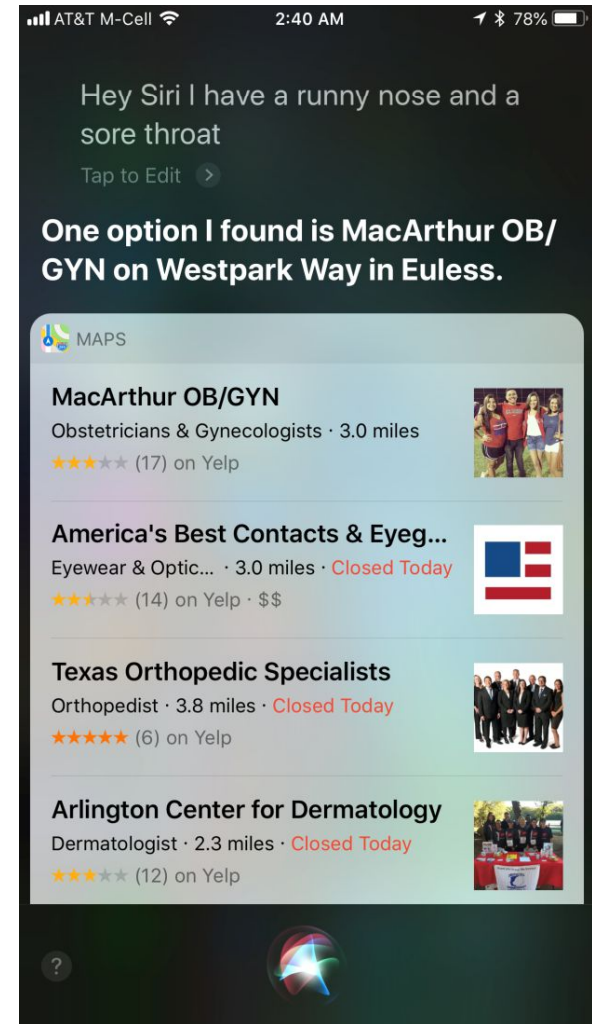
AT&T M-Cell 2:40 AM 78%

Hey Siri I have a runny nose and a sore throat

Tap to Edit

One option I found is MacArthur OB/GYN on Westpark Way in Euless.

MAPS

MacArthur OB/GYN
Obstetricians & Gynecologists · 3.0 miles
★★★★★ (17) on Yelp

America's Best Contacts & Eyeg...
Eyewear & Optic... · 3.0 miles · Closed Today
★★★★★ (14) on Yelp · $$

Texas Orthopedic Specialists
Orthopedist · 3.8 miles · Closed Today
★★★★★ (6) on Yelp

Arlington Center for Dermatology
Dermatologist · 2.3 miles · Closed Today
★★★★★ (12) on Yelp

?